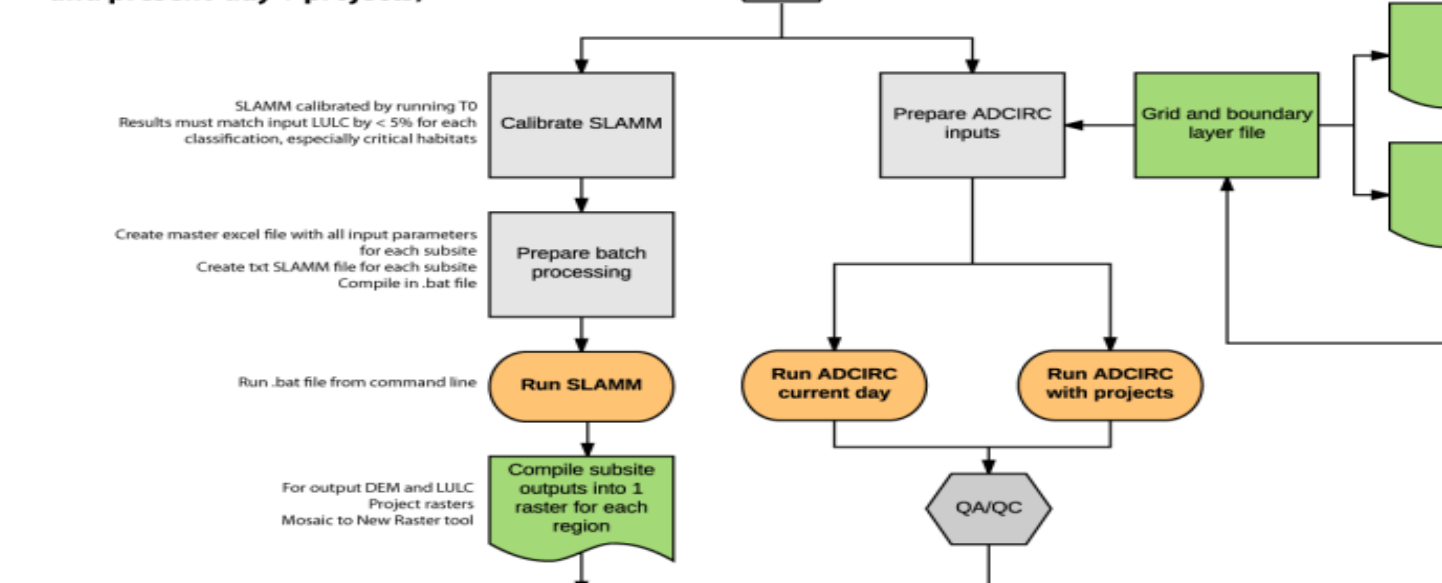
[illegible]

SLAMM calibrated by running T0
Results must match input LULC by < 5% for each classification, especially critical habitats

Calibrate SLAMM

Create master excel file with all input parameters for each subsite
Create txt SLAMM file for each subsite
Compile in .bat file

Prepare batch processing

Run .bat file from command line

Run SLAMM

For output DEM and LULC
Project rasters
Mosaic to New Raster tool

Compile subsite outputs into 1 raster for each region

Prepare ADCIRC inputs

Grid and boundary layer file

Run ADCIRC current day

Run ADCIRC with projects

QA/QC